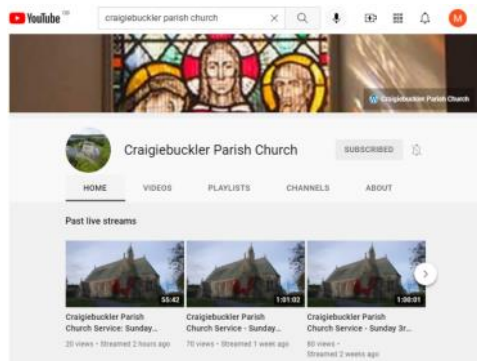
YouTube GB

craigiebuckler parish church

M

Craigiebuckler Parish Church

Craigiebuckler Parish Church

SUBSCRIBED

HOME VIDEOS PLAYLISTS CHANNELS ABOUT

Past live streams

55:42
Craigiebuckler Parish Church Service: Sunday...
20 views • Streamed 2 hours ago

1:01:02
Craigiebuckler Parish Church Service - Sunday...
70 views • Streamed 1 week ago

1:00:01
Craigiebuckler Parish Church Service - Sunday 3r...
80 views • Streamed 2 weeks ago